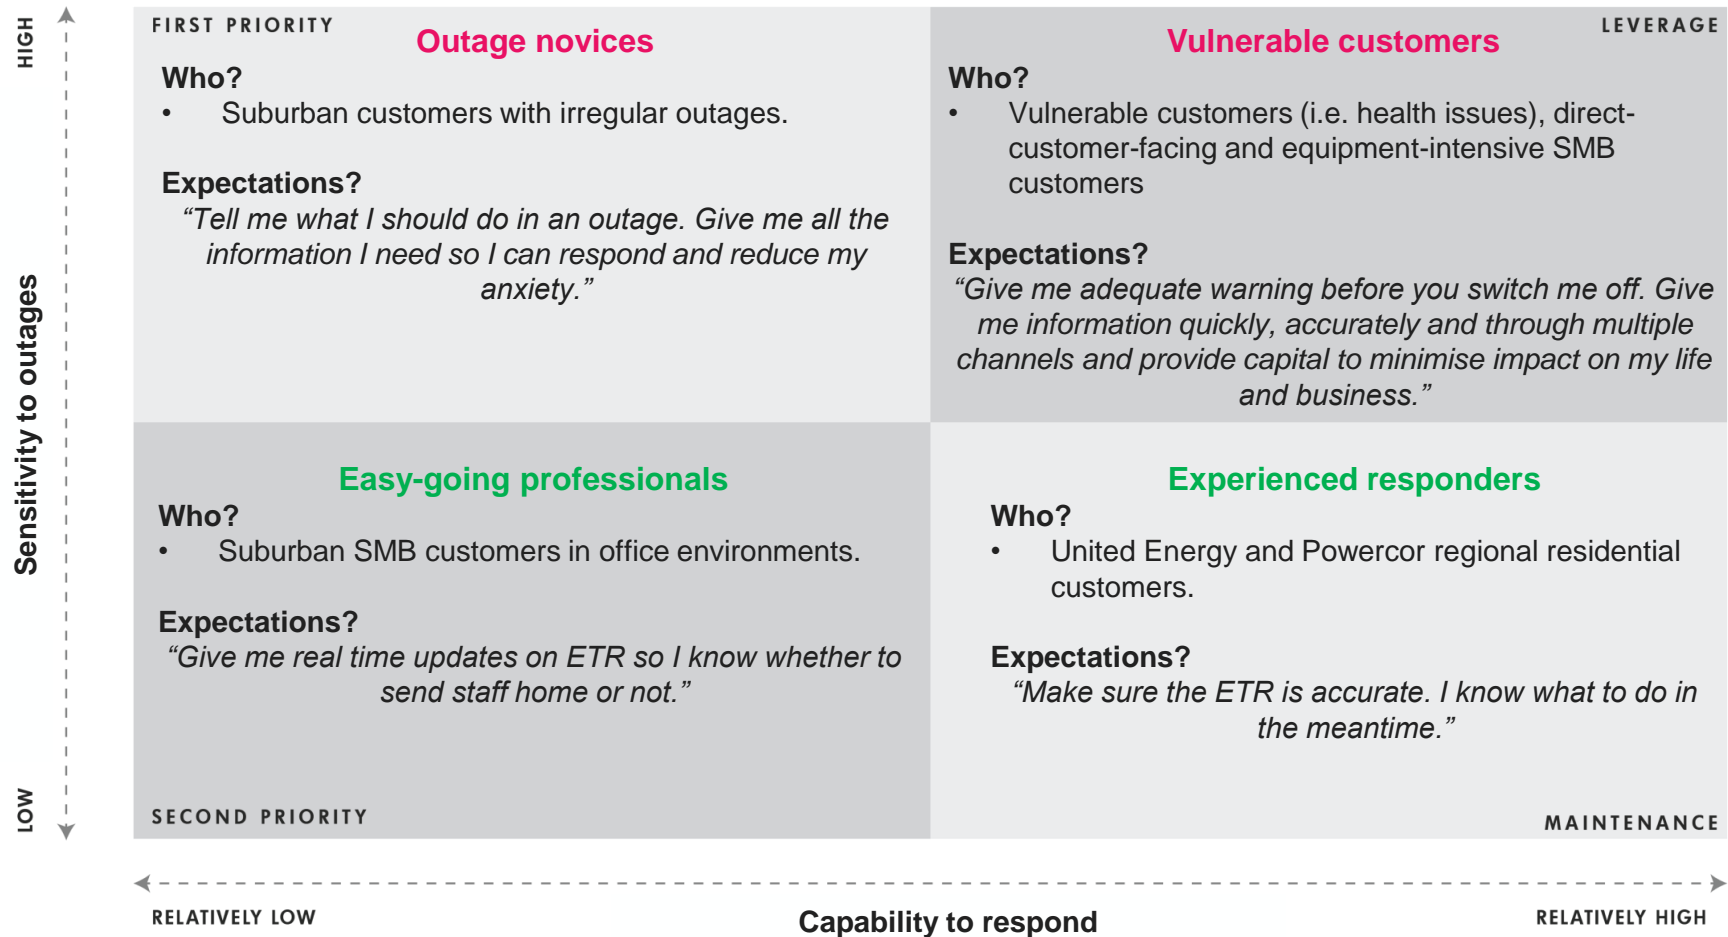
HIGH

Sensitivity to outages

LOW

FIRST PRIORITY

Outage novices

Who?
• Suburban customers with irregular outages.

Expectations?
"Tell me what I should do in an outage. Give me all the information I need so I can respond and reduce my anxiety."

LEVERAGE

Vulnerable customers

Who?
• Vulnerable customers (i.e. health issues), direct-customer-facing and equipment-intensive SMB customers

Expectations?
"Give me adequate warning before you switch me off. Give me information quickly, accurately and through multiple channels and provide capital to minimise impact on my life and business."

Easy-going professionals

Who?
• Suburban SMB customers in office environments.

Expectations?
"Give me real time updates on ETR so I know whether to send staff home or not."

SECOND PRIORITY

Experienced responders

Who?
• United Energy and Powercor regional residential customers.

Expectations?
"Make sure the ETR is accurate. I know what to do in the meantime."

MAINTENANCE

RELATIVELY LOW

Capability to respond

RELATIVELY HIGH